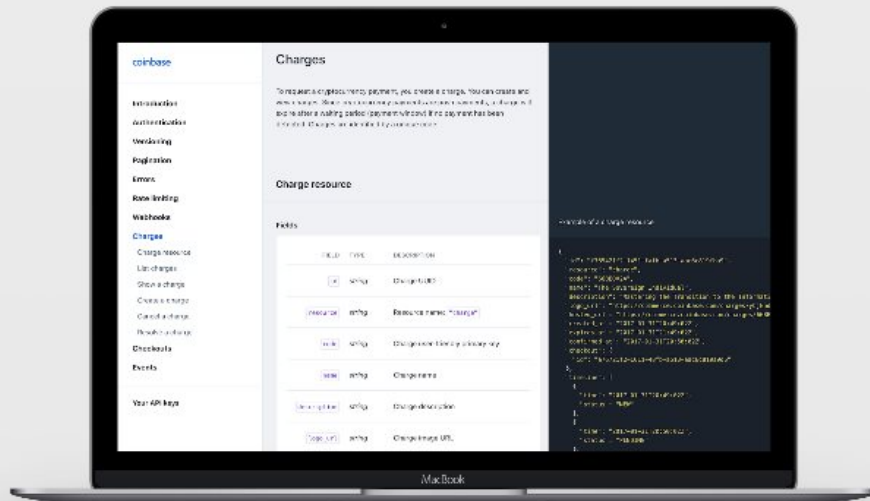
coinbase

Introduction
Authentication
Versioning
Pagination
Errors
Rate limiting
Webhooks
Charges
Charge resource
List charges
Show a charge
Create a charge
Cancel a charge
Resolve a charge
Checkouts
Events

Your API keys

Charges

To request a cryptocurrency payment, you create a charge. You can create and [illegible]

Charge resource

Fields

| FIELD | TYPE | DESCRIPTION |
|---|---|---|
| id | string | Charge UUID |
| resource | string | Resource name: "charge" |
| code | string | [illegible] |
| name | string | Charge name |
| description | string | Charge description |
| logo_url | string | Charge image URL |

Example of a charge resource

MacBook